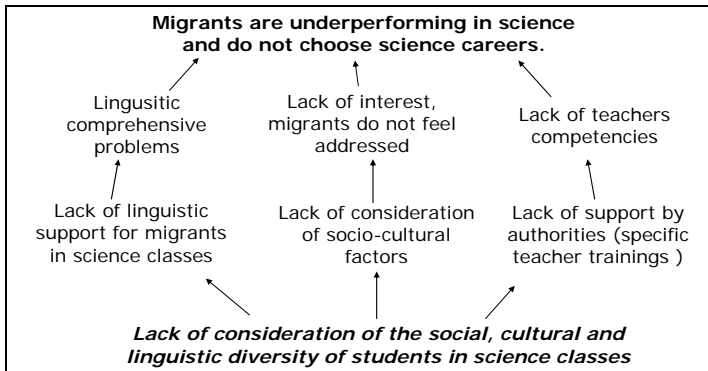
**Migrants are underperforming in science and do not choose science careers.**

Lingusitic comprehensive problems

Lack of interest, migrants do not feel addressed

Lack of teachers competencies

Lack of linguistic support for migrants in science classes

Lack of consideration of socio-cultural factors

Lack of support by authorities (specific teacher trainings )

***Lack of consideration of the social, cultural and linguistic diversity of students in science classes***